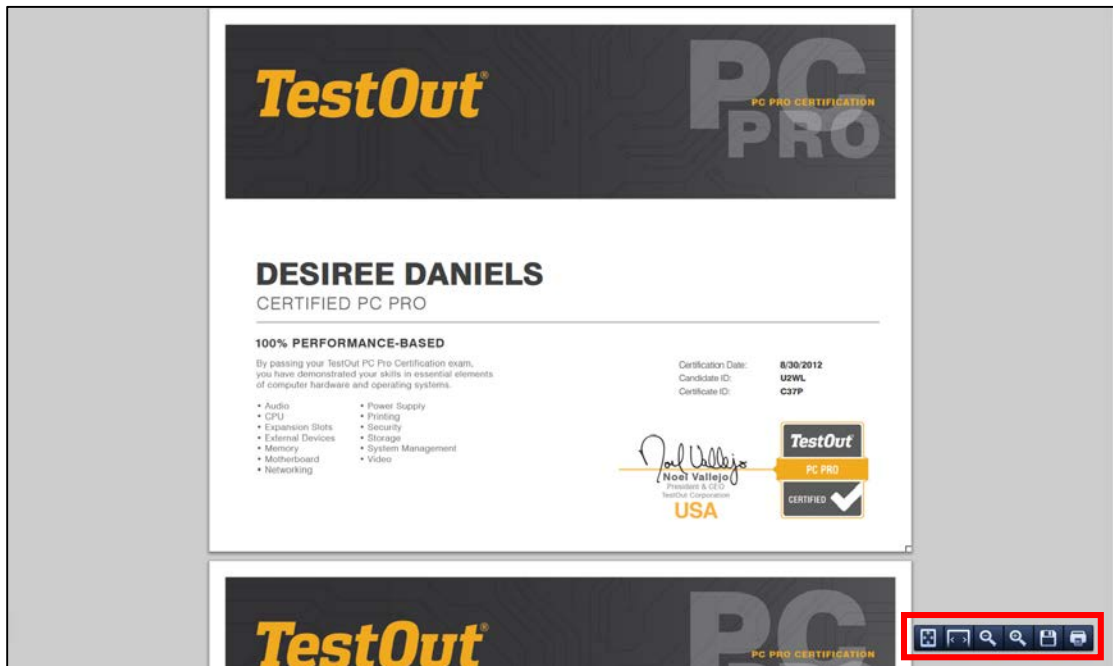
TestOut®

PC PRO CERTIFICATION

PC PRO

DESIREE DANIELS

CERTIFIED PC PRO

100% PERFORMANCE-BASED

By passing your TestOut PC Pro Certification exam, you have demonstrated your skills in essential elements of computer hardware and operating systems.

• Audio
• CPU
• Expansion Slots
• External Devices
• Memory
• Motherboard
• Networking

• Power Supply
• Printing
• Security
• Storage
• System Management
• Video

| Certification Date: | 8/30/2012 |
|---|---|
| Candidate ID: | U2WL |
| Certificate ID: | C37P |

Noel Vallejo
Noel Vallejo
President & CEO
TestOut Corporation
USA

TestOut
PC PRO
CERTIFIED

TestOut®

PC PRO CERTIFICATION

PC